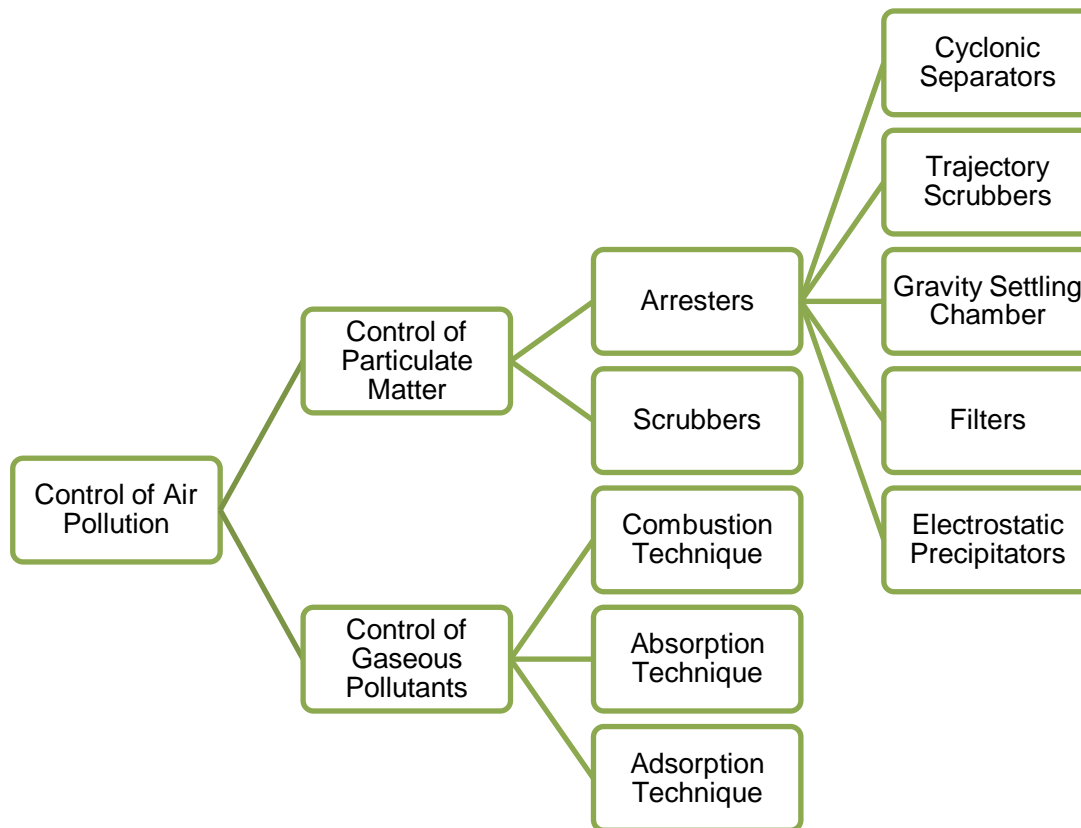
Control of Air Pollution

Control of Particulate Matter

Arresters

Cyclonic Separators

Trajectory Scrubbers

Gravity Settling Chamber

Filters

Electrostatic Precipitators

Scrubbers

Control of Gaseous Pollutants

Combustion Technique

Absorption Technique

Adsorption Technique